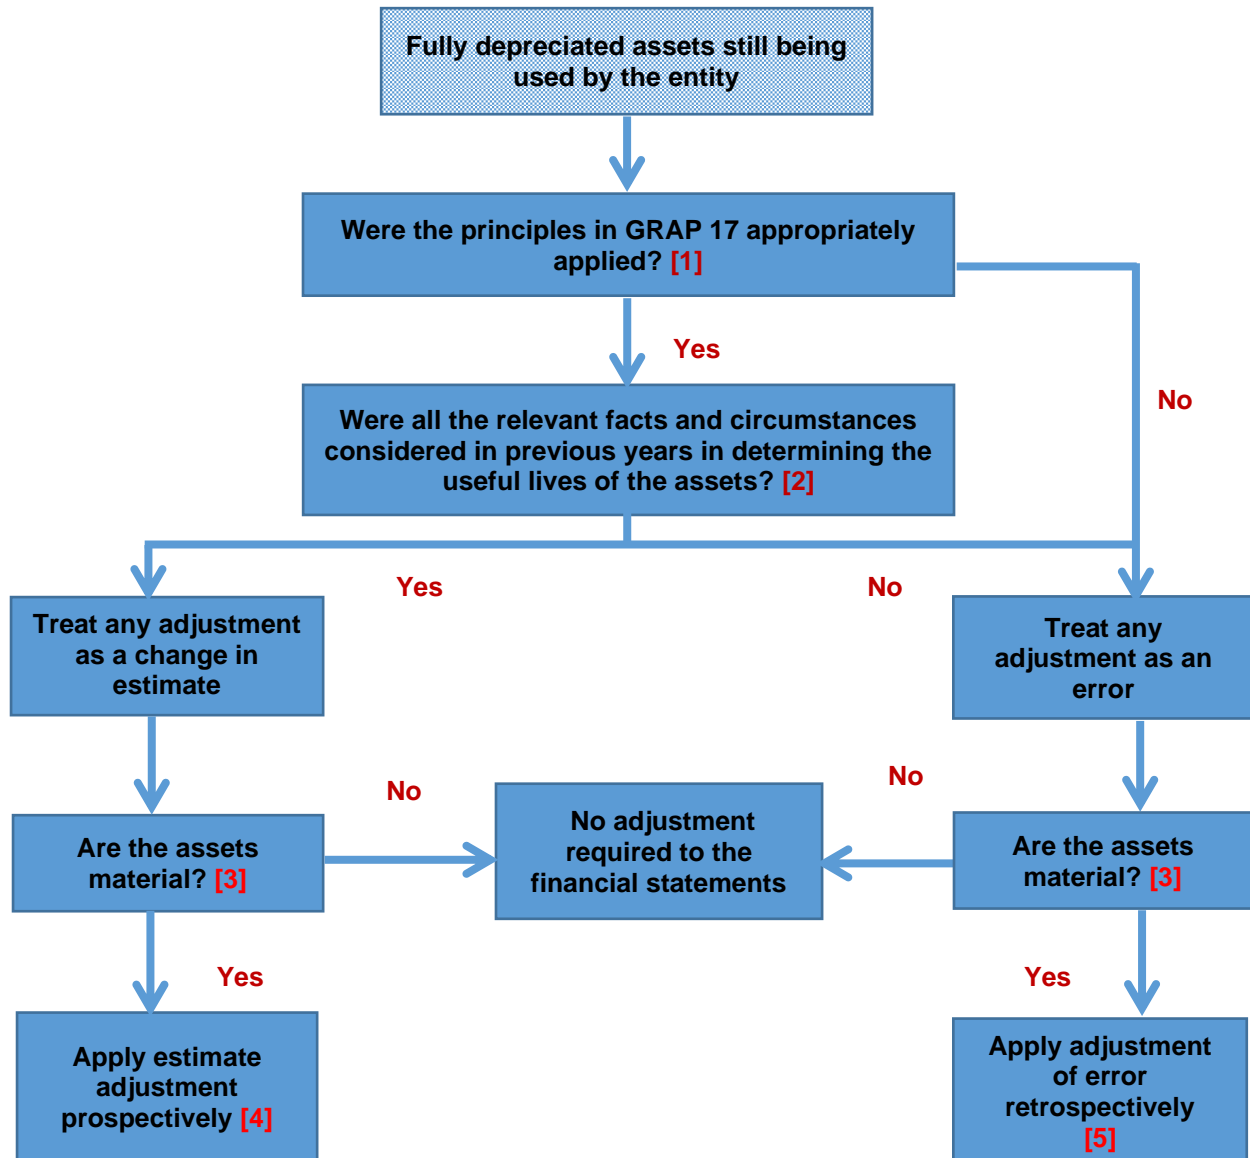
Fully depreciated assets still being used by the entity

Were the principles in GRAP 17 appropriately applied? [1]

Yes

No

Were all the relevant facts and circumstances considered in previous years in determining the useful lives of the assets? [2]

Yes

No

Treat any adjustment as a change in estimate

Treat any adjustment as an error

No

No

Are the assets material? [3]

No adjustment required to the financial statements

Are the assets material? [3]

Yes

Yes

Apply estimate adjustment prospectively [4]

Apply adjustment of error retrospectively [5]